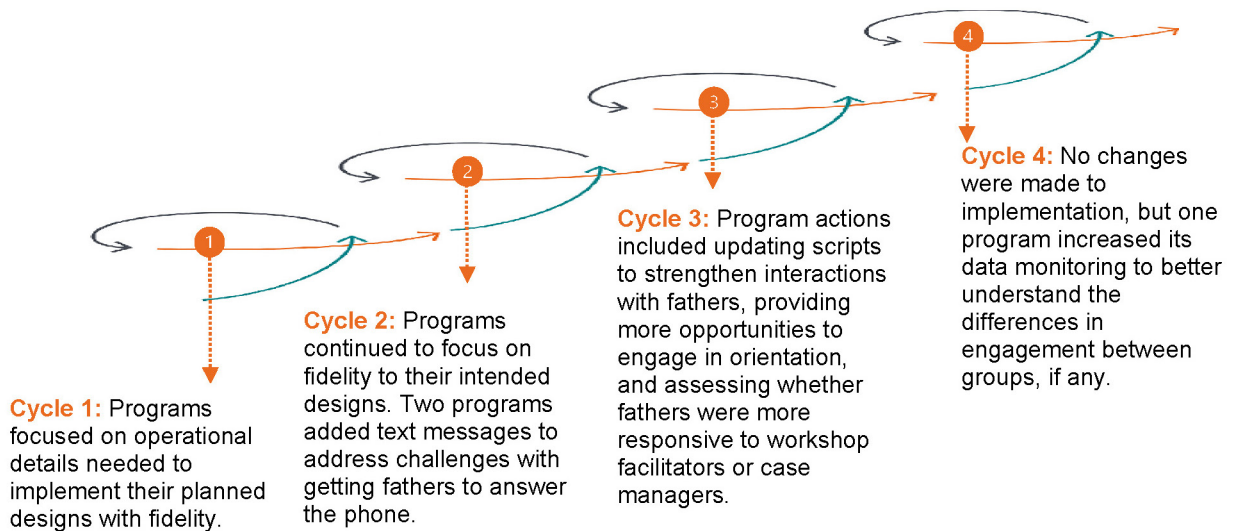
4

3

2

1

Cycle 4: No changes were made to implementation, but one program increased its data monitoring to better understand the differences in engagement between groups, if any.

Cycle 3: Program actions included updating scripts to strengthen interactions with fathers, providing more opportunities to engage in orientation, and assessing whether fathers were more responsive to workshop facilitators or case managers.

Cycle 2: Programs continued to focus on fidelity to their intended designs. Two programs added text messages to address challenges with getting fathers to answer the phone.

Cycle 1: Programs focused on operational details needed to implement their planned designs with fidelity.